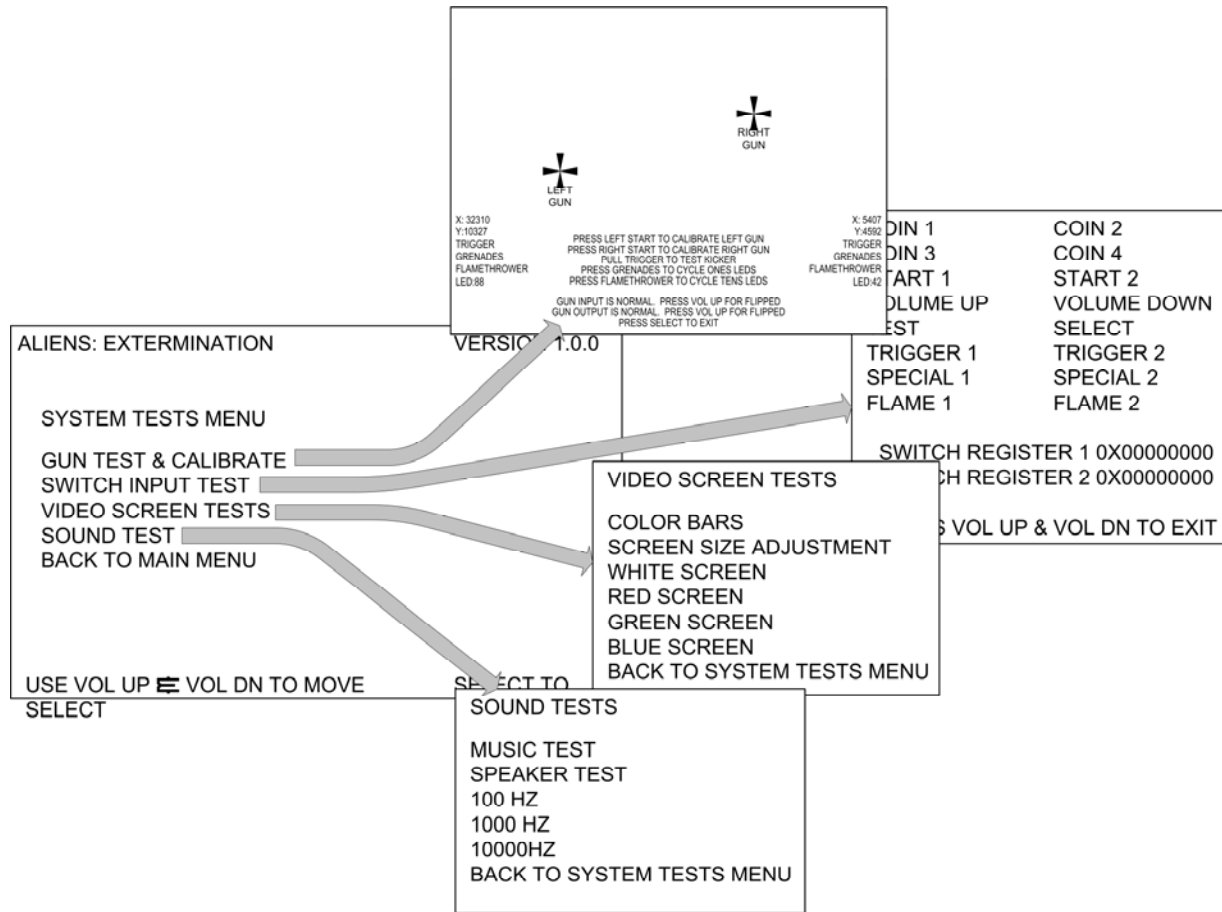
RIGHT GUN

LEFT GUN

X: 32310
Y:10327
TRIGGER
GRENADES
FLAMETHROWER
LED:88

PRESS LEFT START TO CALIBRATE LEFT GUN
PRESS RIGHT START TO CALIBRATE RIGHT GUN
PULL TRIGGER TO TEST KICKER
PRESS GRENADES TO CYCLE ONES LEDS
PRESS FLAMETHROWER TO CYCLE TENS LEDS

GUN INPUT IS NORMAL. PRESS VOL UP FOR FLIPPED
GUN OUTPUT IS NORMAL. PRESS VOL UP FOR FLIPPED
PRESS SELECT TO EXIT

X: 5407
Y:4592
TRIGGER
GRENADES
FLAMETHROWER
LED:42

ALIENS: EXTERMINATION VERSIO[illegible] 1.0.0

SYSTEM TESTS MENU

GUN TEST & CALIBRATE
SWITCH INPUT TEST
VIDEO SCREEN TESTS
SOUND TEST
BACK TO MAIN MENU

USE VOL UP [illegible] VOL DN TO MOVE SE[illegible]CT TO
SELECT

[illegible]OIN 1 COIN 2
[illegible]OIN 3 COIN 4
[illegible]TART 1 START 2
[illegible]OLUME UP VOLUME DOWN
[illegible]EST SELECT
TRIGGER 1 TRIGGER 2
SPECIAL 1 SPECIAL 2
FLAME 1 FLAME 2

SWITCH REGISTER 1 0X00000000
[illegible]CH REGISTER 2 0X00000000

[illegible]S VOL UP & VOL DN TO EXIT

VIDEO SCREEN TESTS

COLOR BARS
SCREEN SIZE ADJUSTMENT
WHITE SCREEN
RED SCREEN
GREEN SCREEN
BLUE SCREEN
BACK TO SYSTEM TESTS MENU

SOUND TESTS

MUSIC TEST
SPEAKER TEST
100 HZ
1000 HZ
10000HZ
BACK TO SYSTEM TESTS MENU